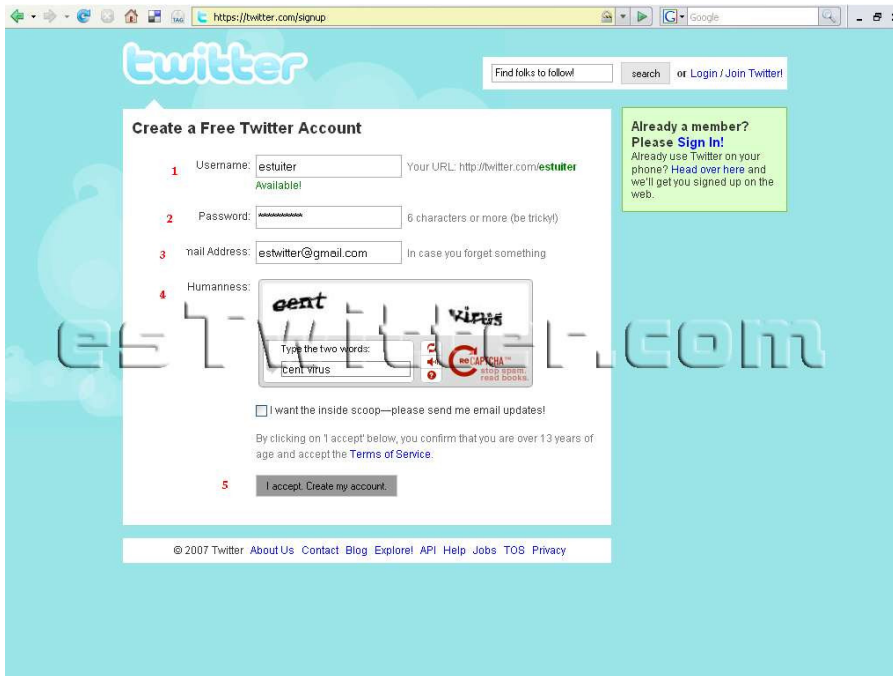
https://twitter.com/signup

Google

twitter

Find folks to follow! search or Login / Join Twitter!

Create a Free Twitter Account

1 Username: estuiter Your URL: http://twitter.com/estuiter
Available!

2 Password: •••••••••• 6 characters or more (be tricky!)

3 mail Address: estwitter@gmail.com In case you forget something

4 Humanness:

cent virus

Type the two words:
cent virus

reCAPTCHA™
stop spam.
read books.

estwitter.com

I want the inside scoop—please send me email updates!

By clicking on 'I accept' below, you confirm that you are over 13 years of age and accept the Terms of Service.

5 I accept. Create my account.

Already a member? Please Sign In!
Already use Twitter on your phone? Head over here and we'll get you signed up on the web.

© 2007 Twitter About Us Contact Blog Explore! API Help Jobs TOS Privacy